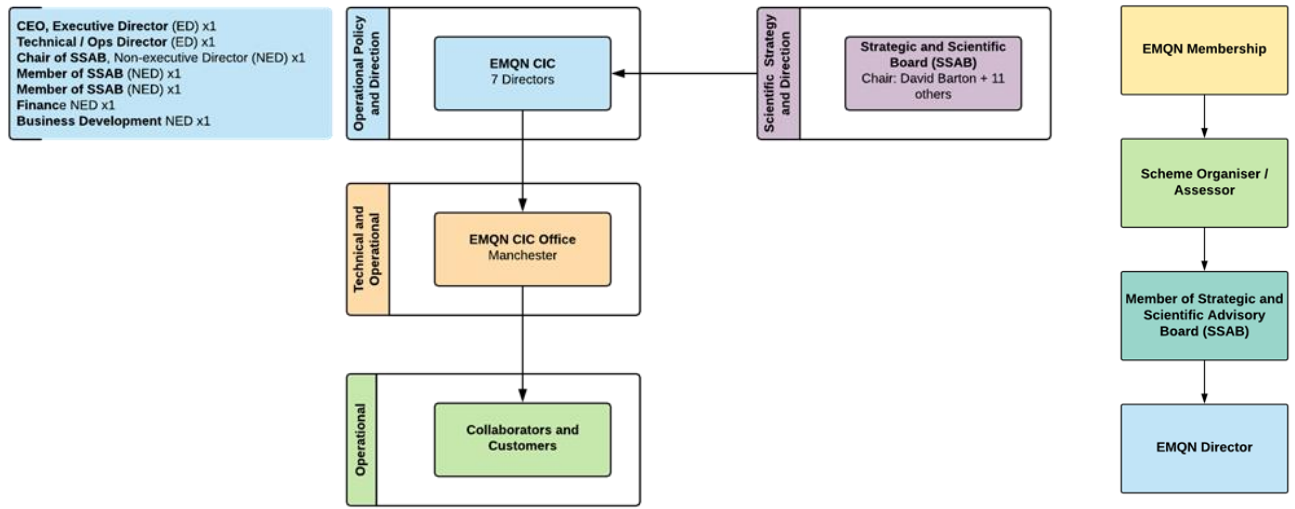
CEO, Executive Director (ED) x1
Technical / Ops Director (ED) x1
Chair of SSAB, Non-executive Director (NED) x1
Member of SSAB (NED) x1
Member of SSAB (NED) x1
Finance NED x1
Business Development NED x1

Operational Policy and Direction

EMQN CIC
7 Directors

Scientific Strategy and Direction

Strategic and Scientific Board (SSAB)
Chair: David Barton + 11 others

Technical and Operational

EMQN CIC Office
Manchester

Operational

Collaborators and Customers

EMQN Membership

Scheme Organiser / Assessor

Member of Strategic and Scientific Advisory Board (SSAB)

EMQN Director